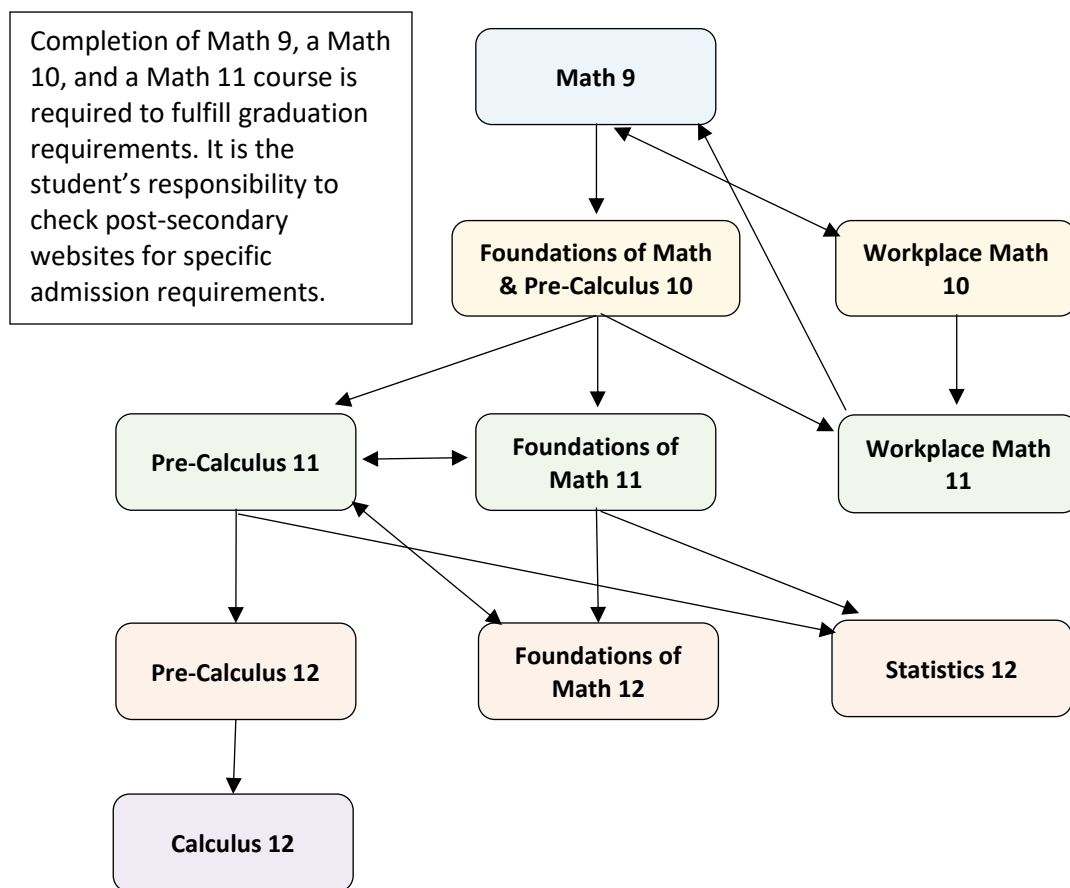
Completion of Math 9, a Math 10, and a Math 11 course is required to fulfill graduation requirements. It is the student's responsibility to check post-secondary websites for specific admission requirements.

Math 9

Foundations of Math & Pre-Calculus 10

Workplace Math 10

Pre-Calculus 11

Foundations of Math 11

Workplace Math 11

Pre-Calculus 12

Foundations of Math 12

Statistics 12

Calculus 12